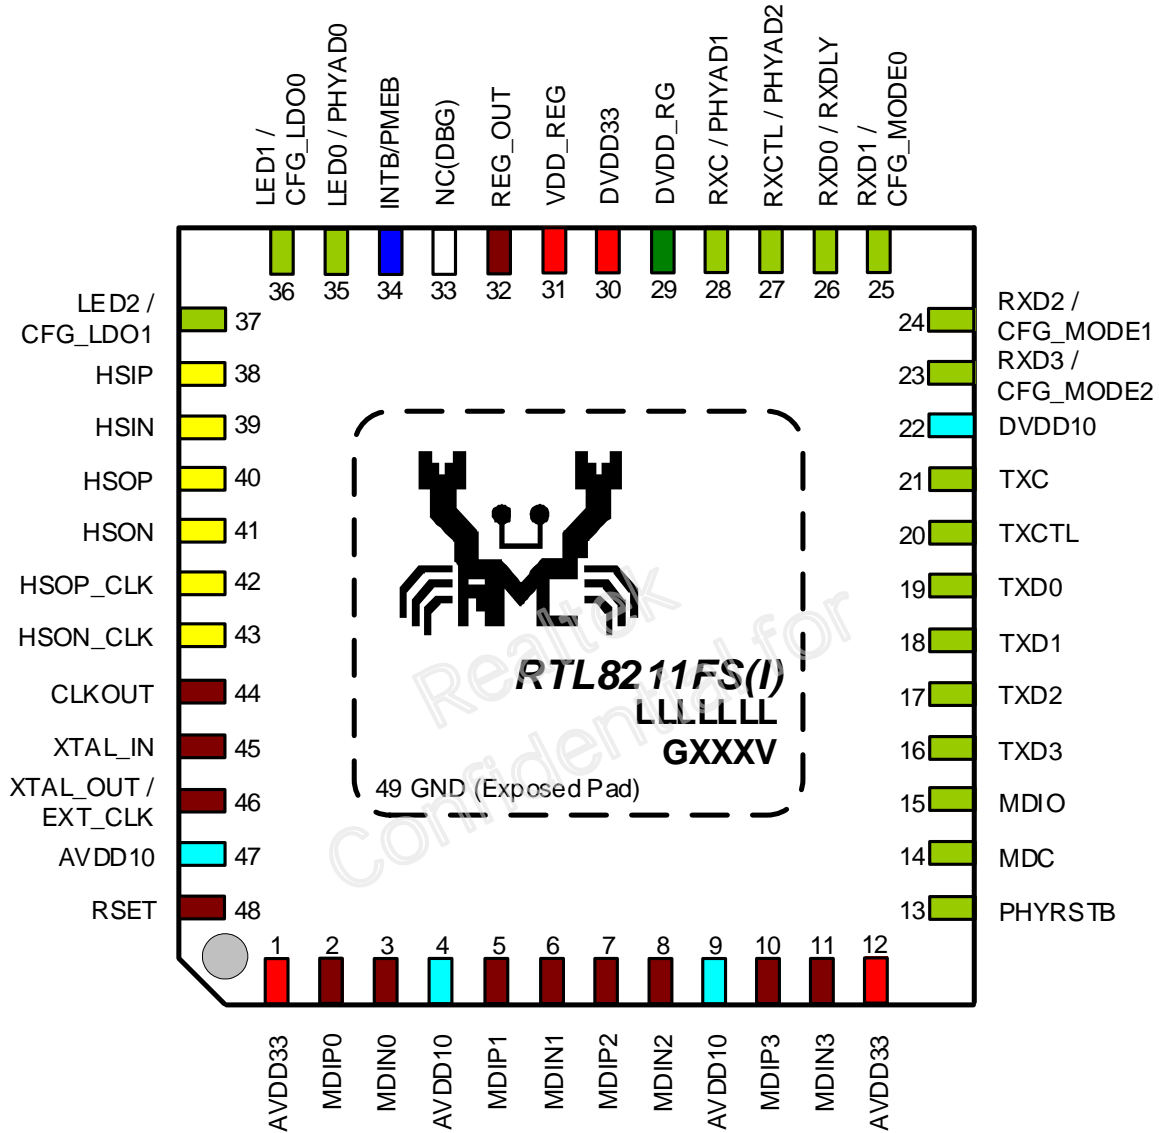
LED1 / CFG_LDO0
LED0 / PHYAD0
INTB/PMEB
NC(DBG)
REG_OUT
VDD_REG
DVDD33
DVDD_RG
RXC / PHYAD1
RXCTL / PHYAD2
RXD0 / RXDLY
RXD1 / CFG_MODE0

36 35 34 33 32 31 30 29 28 27 26 25

LED2 / CFG_LDO1 37
HSIP 38
HSIN 39
HSOP 40
HSON 41
HSOP_CLK 42
HSON_CLK 43
CLKOUT 44
XTAL_IN 45
XTAL_OUT / EXT_CLK 46
AVDD10 47
RSET 48

24 RXD2 / CFG_MODE1
23 RXD3 / CFG_MODE2
22 DVDD10
21 TXC
20 TXCTL
19 TXD0
18 TXD1
17 TXD2
16 TXD3
15 MDIO
14 MDC
13 PHYRSTB

RTL8211FS(I)
LLLLLLL
GXXXV
49 GND (Exposed Pad)

Realtek Confidential for

1 2 3 4 5 6 7 8 9 10 11 12

AVDD33
MDIP0
MDIN0
AVDD10
MDIP1
MDIN1
MDIP2
MDIN2
AVDD10
MDIP3
MDIN3
AVDD33